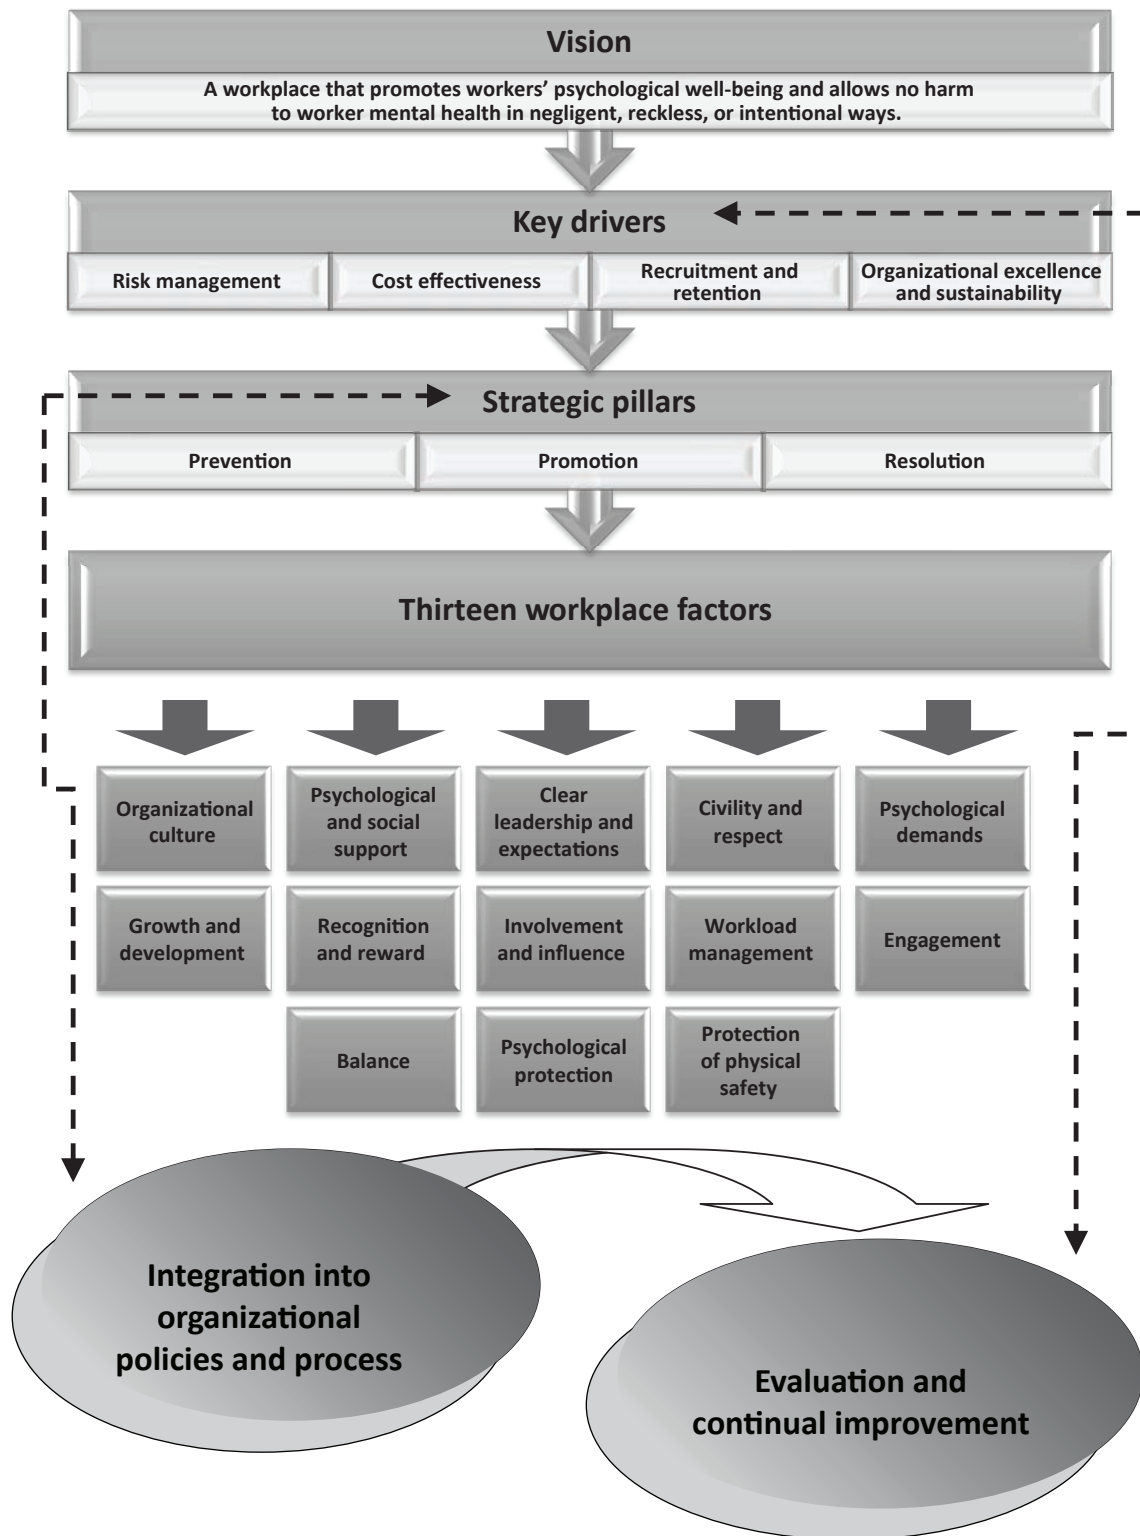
Vision

A workplace that promotes workers' psychological well-being and allows no harm to worker mental health in negligent, reckless, or intentional ways.

Key drivers

Risk management

Cost effectiveness

Recruitment and retention

Organizational excellence and sustainability

Strategic pillars

Prevention

Promotion

Resolution

Thirteen workplace factors

Organizational culture

Psychological and social support

Clear leadership and expectations

Civility and respect

Psychological demands

Growth and development

Recognition and reward

Involvement and influence

Workload management

Engagement

Balance

Psychological protection

Protection of physical safety

Integration into organizational policies and process

Evaluation and continual improvement